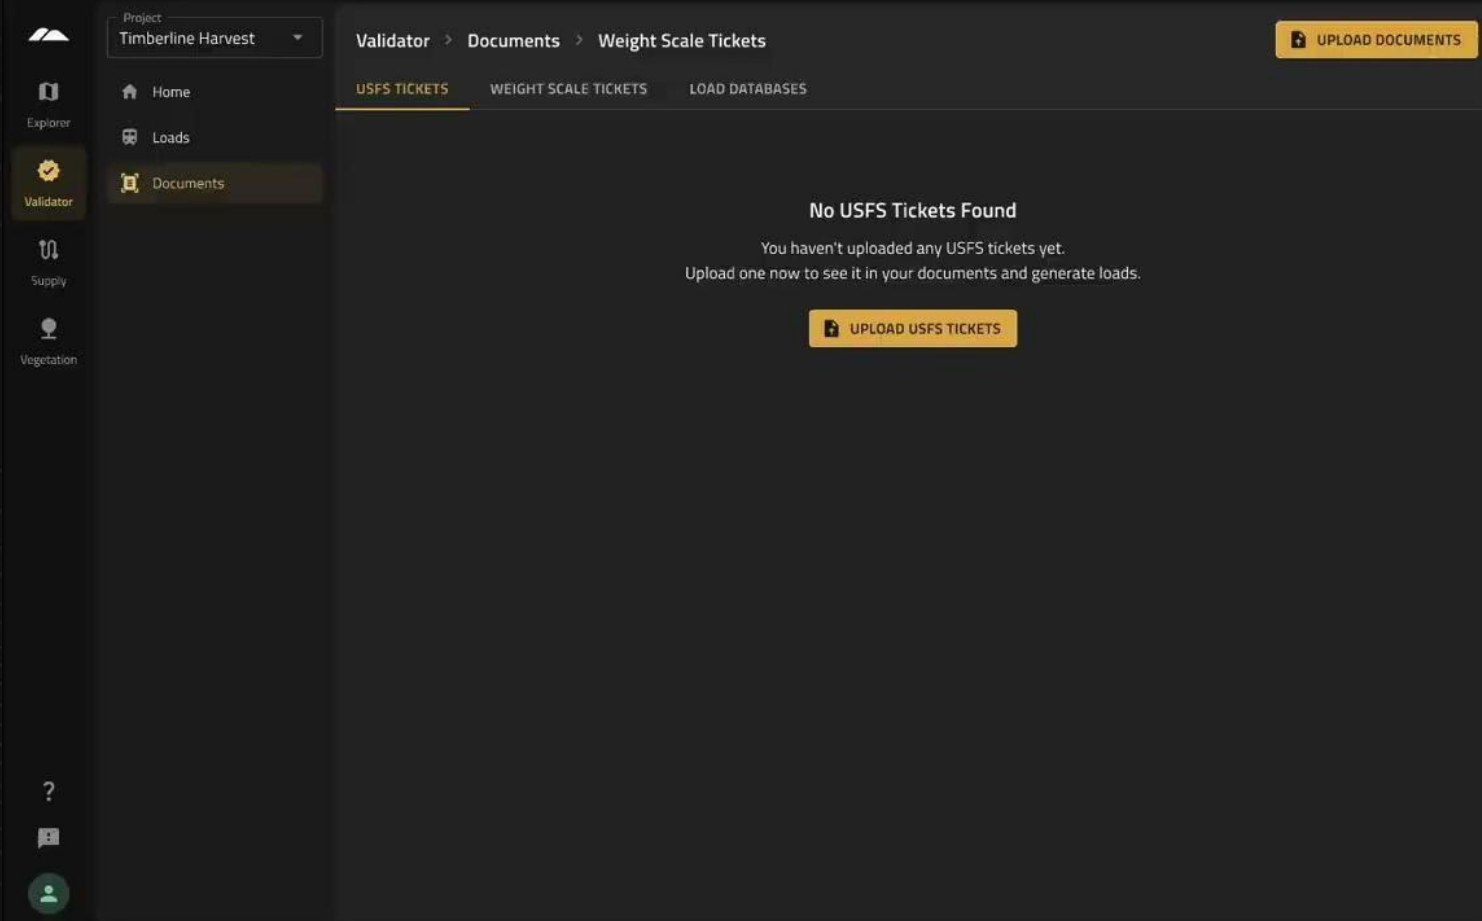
Explorer
Validator
Supply
Vegetation
?

Project
Timberline Harvest

Home
Loads
Documents

Validator > Documents > Weight Scale Tickets

UPLOAD DOCUMENTS

USFS TICKETS
WEIGHT SCALE TICKETS
LOAD DATABASES

No USFS Tickets Found

You haven't uploaded any USFS tickets yet.
Upload one now to see it in your documents and generate loads.

UPLOAD USFS TICKETS